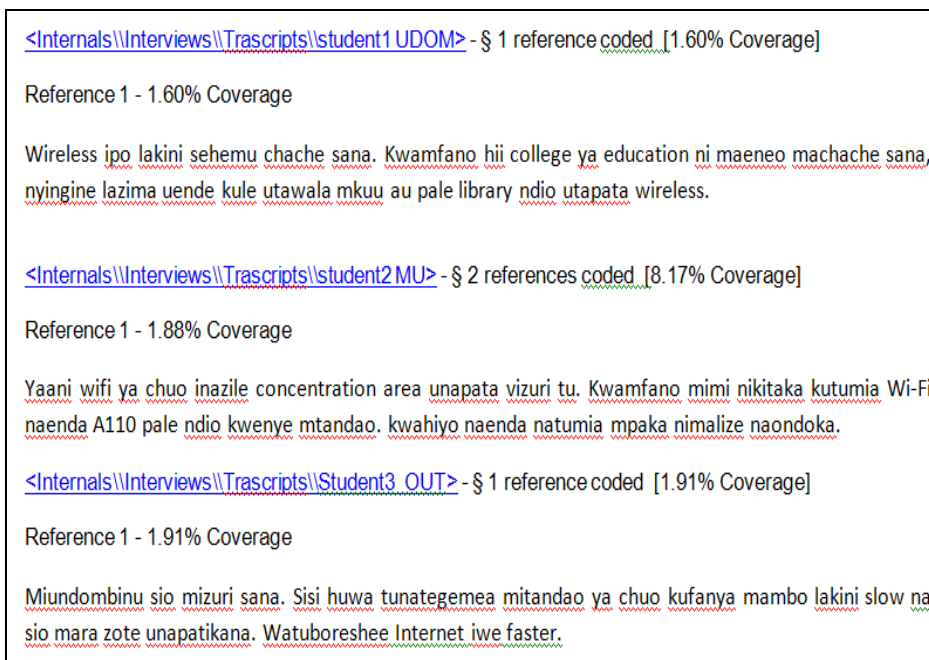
<Internals\\Interviews\\Trascripts\\student1 UDOM> - § 1 reference coded [1.60% Coverage]

Reference 1 - 1.60% Coverage

Wireless ipo lakini sehemu chache sana. Kwamfano hii college ya education ni maeneo machache sana, nyingine lazima uende kule utawala mkuu au pale library ndio utapata wireless.

<Internals\\Interviews\\Trascripts\\student2 MU> - § 2 references coded [8.17% Coverage]

Reference 1 - 1.88% Coverage

Yaani wifi ya chuo inazile concentration area unapata vizuri tu. Kwamfano mimi nikitaka kutumia Wi-Fi naenda A110 pale ndio kwenye mtandao. kwahiyo naenda natumia mpaka nimalize naondoka.

<Internals\\Interviews\\Trascripts\\Student3_OUT> - § 1 reference coded [1.91% Coverage]

Reference 1 - 1.91% Coverage

Miundombinu sio mizuri sana. Sisi huwa tunategemea mitandao ya chuo kufanya mambo lakini slow na sio mara zote unapatikana. Watuboreshee Internet iwe faster.